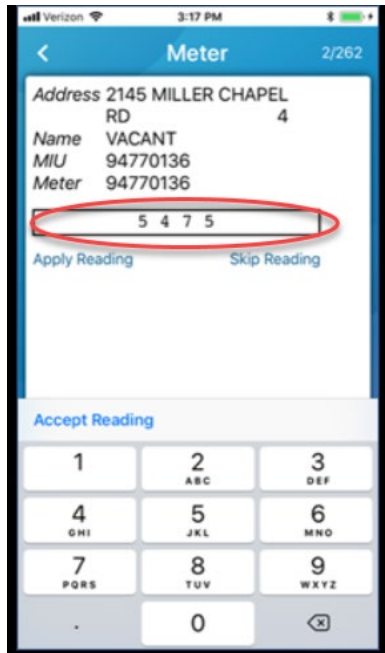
Verizon 3:17 PM

<

Meter

2/262

Address 2145 MILLER CHAPEL RD 4
Name VACANT
MIU 94770136
Meter 94770136

5 4 7 5

Apply Reading

Skip Reading

Accept Reading

| 1 | 2 ABC | 3 DEF |
|---|---|---|
| 4 GHI | 5 JKL | 6 MNO |
| 7 PQRS | 8 TUV | 9 WXYZ |
| . | 0 | ⌫ |